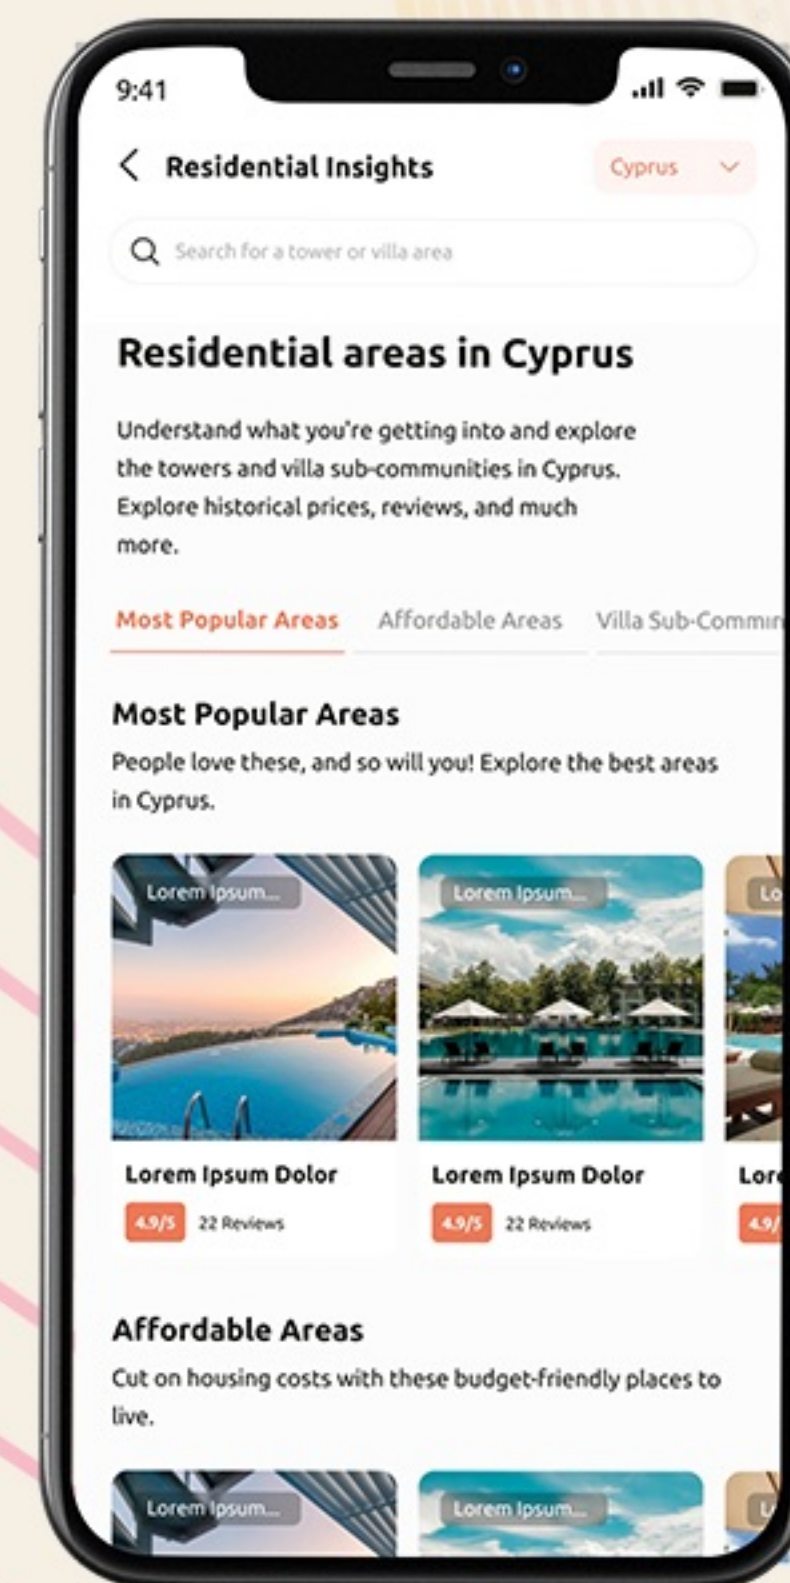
9:41

Residential Insights

Cyprus

Search for a tower or villa area

Residential areas in Cyprus

Understand what you're getting into and explore the towers and villa sub-communities in Cyprus. Explore historical prices, reviews, and much more.

Most Popular Areas Affordable Areas Villa Sub-Commun

Most Popular Areas

People love these, and so will you! Explore the best areas in Cyprus.

Lorem Ipsum...

Lorem Ipsum Dolor

4.9/5 22 Reviews

Lorem Ipsum...

Lorem Ipsum Dolor

4.9/5 22 Reviews

Lo

Lor

4.9/

Affordable Areas

Cut on housing costs with these budget-friendly places to live.

Lorem Ipsum...

Lorem Ipsum...

L